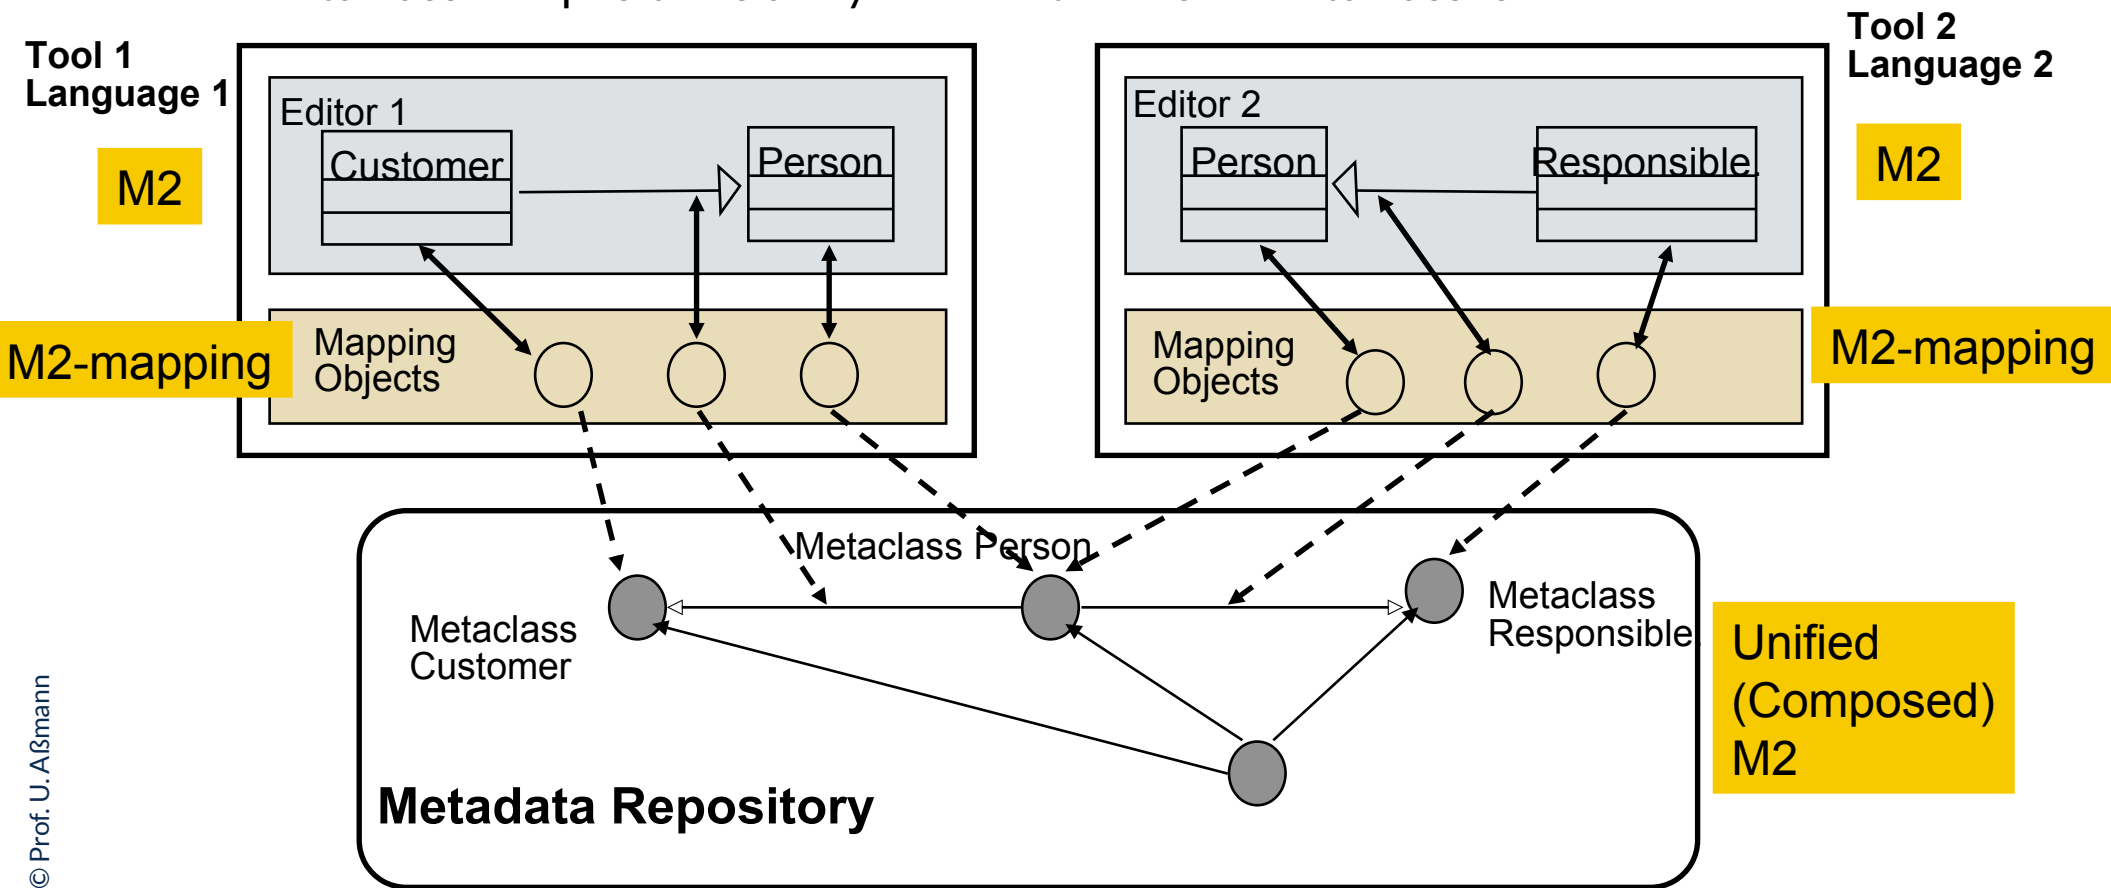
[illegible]

Tool 1
Language 1

M2

Editor 1

Customer

Person

M2-mapping

Mapping Objects

Tool 2
Language 2

Editor 2

Person

Responsible

M2

Mapping Objects

M2-mapping

Metaclass Person

Metaclass Customer

Metaclass Responsible

Unified (Composed) M2

Metadata Repository

© Prof. U. Aßmann